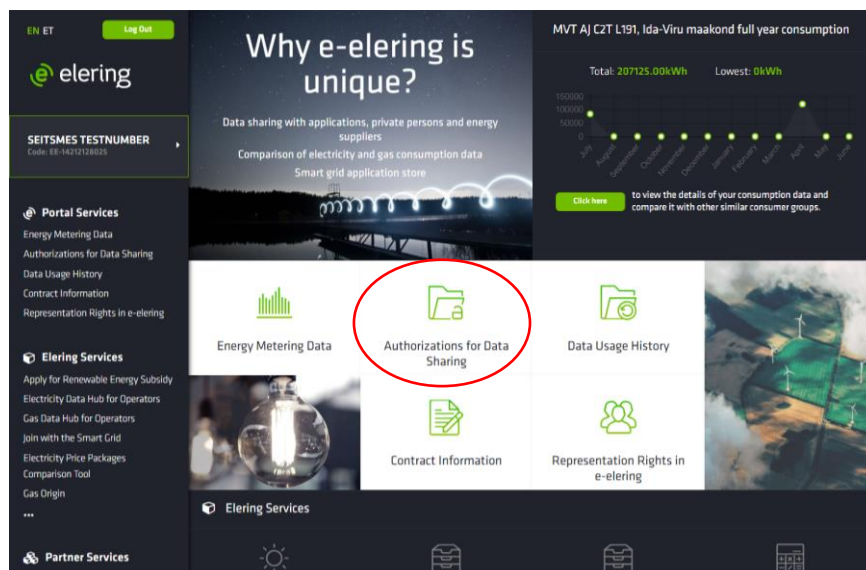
EN ET

Log Out

elering

SEITSMES TESTNUMBER
Code: EE-14212128025

Portal Services

Energy Metering Data
Authorizations for Data Sharing
Data Usage History
Contract Information
Representation Rights in e-elering

Elering Services

Apply for Renewable Energy Subsidy
Electricity Data Hub for Operators
Gas Data Hub for Operators
Join with the Smart Grid
Electricity Price Packages Comparison Tool
Gas Origin
...

Partner Services

Why e-elering is unique?

Data sharing with applications, private persons and energy suppliers
Comparison of electricity and gas consumption data
Smart grid application store

MVT AJ C2T L191, Ida-Viru maakond full year consumption

Total: 207125.00kWh Lowest: 0kWh

150000
100000
50000
0

July August September October November December January February March April May June

Click here to view the details of your consumption data and compare it with other similar consumer groups.

Energy Metering Data

Authorizations for Data Sharing

Data Usage History

Contract Information

Representation Rights in e-elering

Elering Services